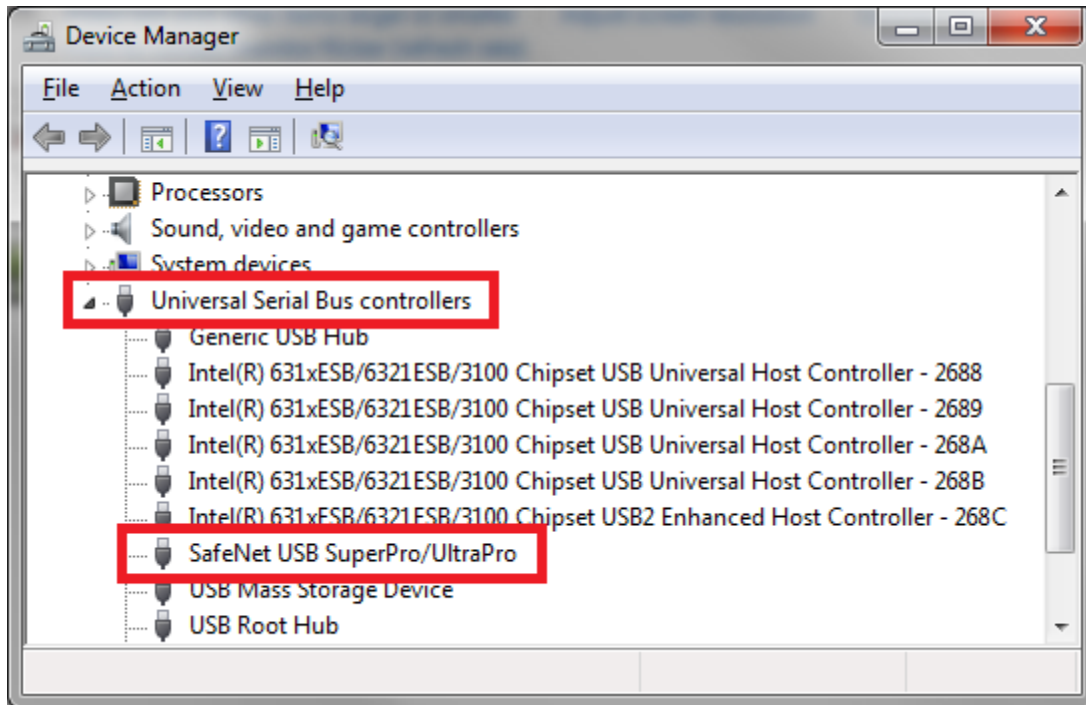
Device Manager

File Action View Help

Processors
Sound, video and game controllers
System devices
Universal Serial Bus controllers
Generic USB Hub
Intel(R) 631xESB/6321ESB/3100 Chipset USB Universal Host Controller - 2688
Intel(R) 631xESB/6321ESB/3100 Chipset USB Universal Host Controller - 2689
Intel(R) 631xESB/6321ESB/3100 Chipset USB Universal Host Controller - 268A
Intel(R) 631xESB/6321ESB/3100 Chipset USB Universal Host Controller - 268B
Intel(R) 631xESB/6321ESB/3100 Chipset USB2 Enhanced Host Controller - 268C
SafeNet USB SuperPro/UltraPro
USB Mass Storage Device
USB Root Hub